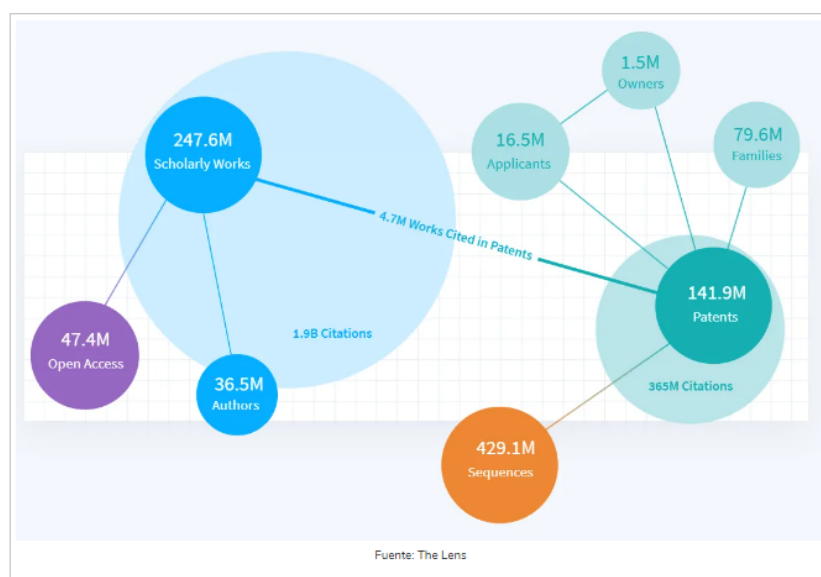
247.6M
Scholarly Works

1.5M
Owners

16.5M
Applicants

79.6M
Families

4.7M Works Cited in Patents

141.9M
Patents

1.9B Citations

47.4M
Open Access

36.5M
Authors

365M Citations

429.1M
Sequences

Fuente: The Lens